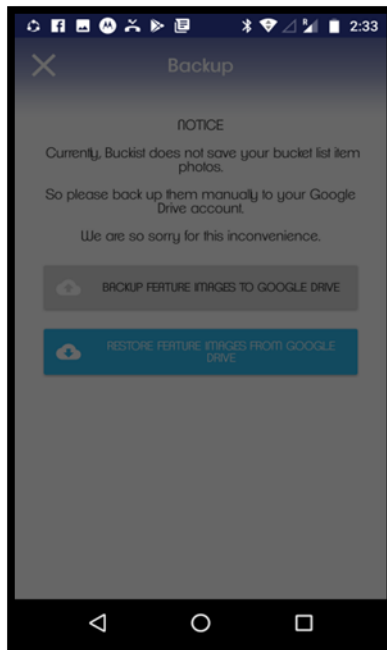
2:33

Backup

NOTICE

Currently, Buckist does not save your bucket list item photos.

So please back up them manually to your Google Drive account.

We are so sorry for this inconvenience.

BACKUP FEATURE IMAGES TO GOOGLE DRIVE

RESTORE FEATURE IMAGES FROM GOOGLE DRIVE